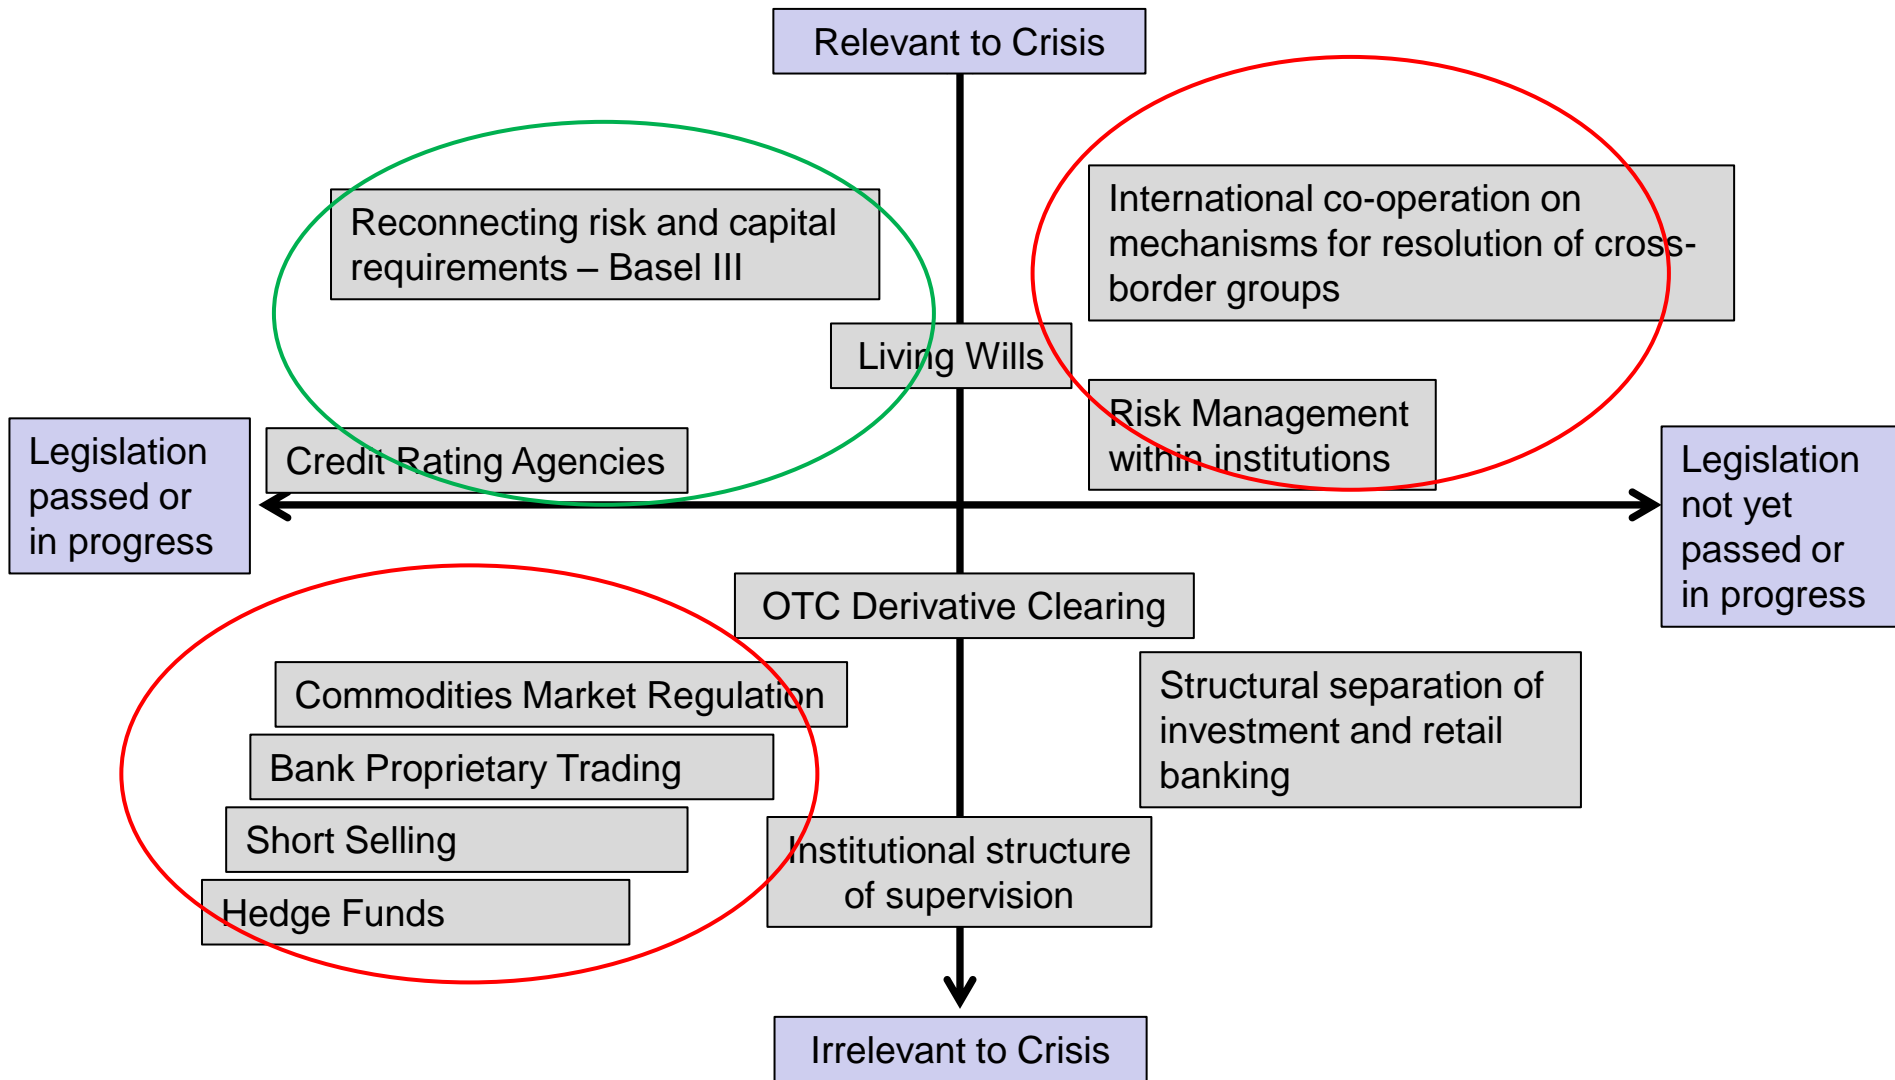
Relevant to Crisis

Reconnecting risk and capital requirements – Basel III

International co-operation on mechanisms for resolution of cross-border groups

Living Wills

Risk Management within institutions

Legislation passed or in progress

Credit Rating Agencies

Legislation not yet passed or in progress

OTC Derivative Clearing

Commodities Market Regulation

Structural separation of investment and retail banking

Bank Proprietary Trading

Short Selling

Institutional structure of supervision

Hedge Funds

Irrelevant to Crisis